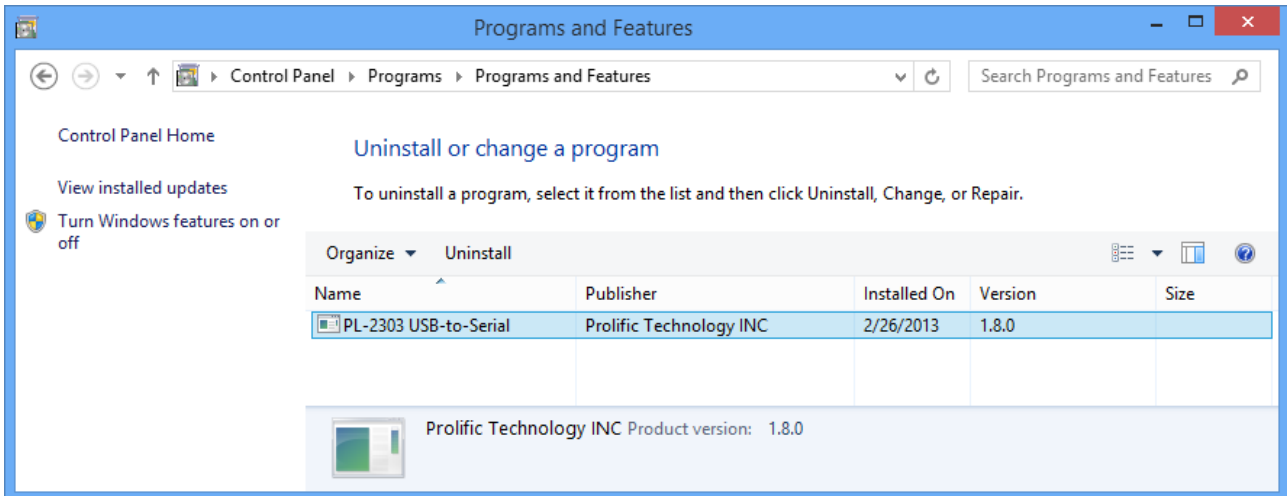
Programs and Features

Control Panel ▸ Programs ▸ Programs and Features

Search Programs and Features

Control Panel Home

View installed updates

Turn Windows features on or off

Uninstall or change a program

To uninstall a program, select it from the list and then click Uninstall, Change, or Repair.

Organize ▾ Uninstall

| Name | Publisher | Installed On | Version | Size |
|---|---|---|---|---|
| PL-2303 USB-to-Serial | Prolific Technology INC | 2/26/2013 | 1.8.0 | |

Prolific Technology INC Product version: 1.8.0